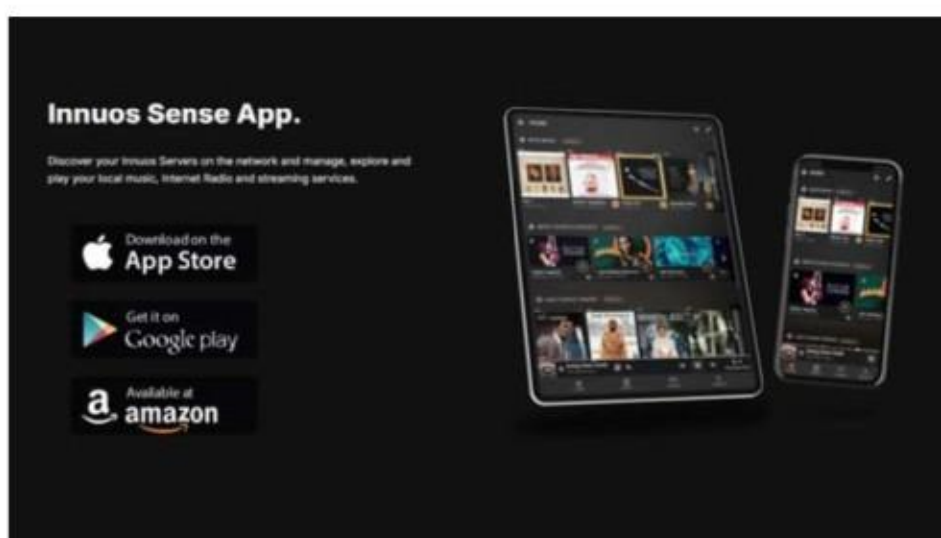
Innuos Sense App.

Discover your Innuos Servers on the network and manage, explore and play your local music, Internet Radio and streaming services.

Download on the App Store

Get it on Google play

Available at amazon